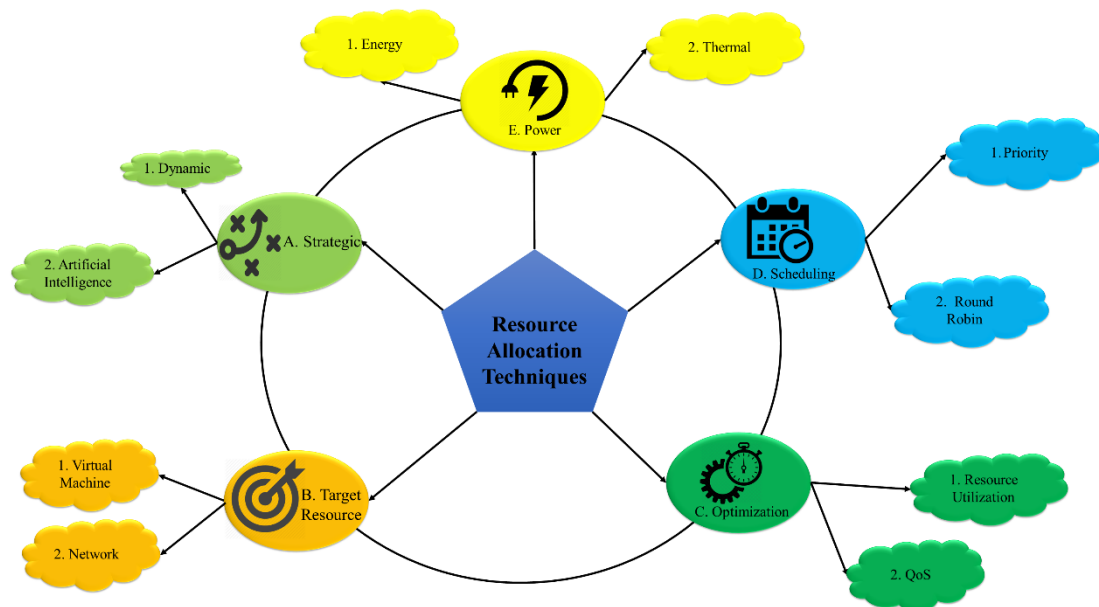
1. Energy

2. Thermal

E. Power

1. Dynamic

A. Strategic

2. Artificial Intelligence

1. Priority

D. Scheduling

2. Round Robin

Resource Allocation Techniques

1. Virtual Machine

B. Target Resource

2. Network

C. Optimization

1. Resource Utilization

2. QoS